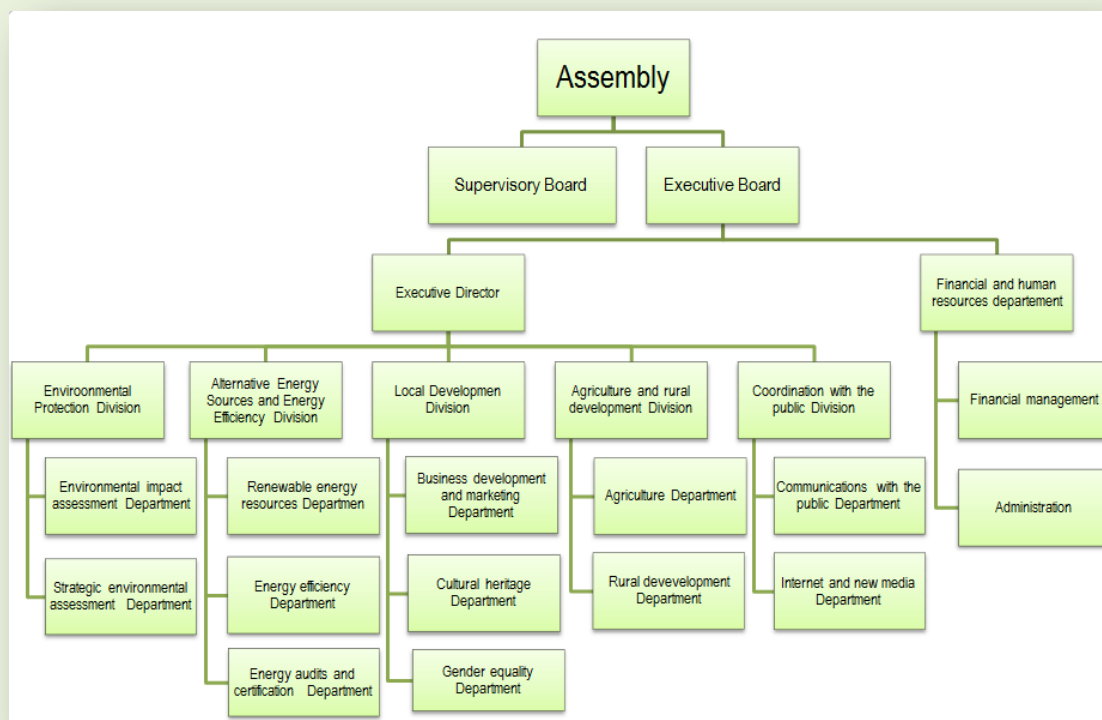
Assembly

Supervisory Board

Executive Board

Executive Director

Financial and human resources departement

Environmental Protection Division

Environmental impact assessment Department

Strategic environmental assessment Department

Alternative Energy Sources and Energy Efficiency Division

Renewable energy resources Departmen

Energy efficiency Department

Energy audits and certification Department

Local Developmen Division

Business development and marketing Department

Cultural heritage Department

Gender equality Department

Agriculture and rural development Division

Agriculture Department

Rural devevelopment Department

Coordination with the public Division

Communications with the public Department

Internet and new media Department

Financial management

Administration